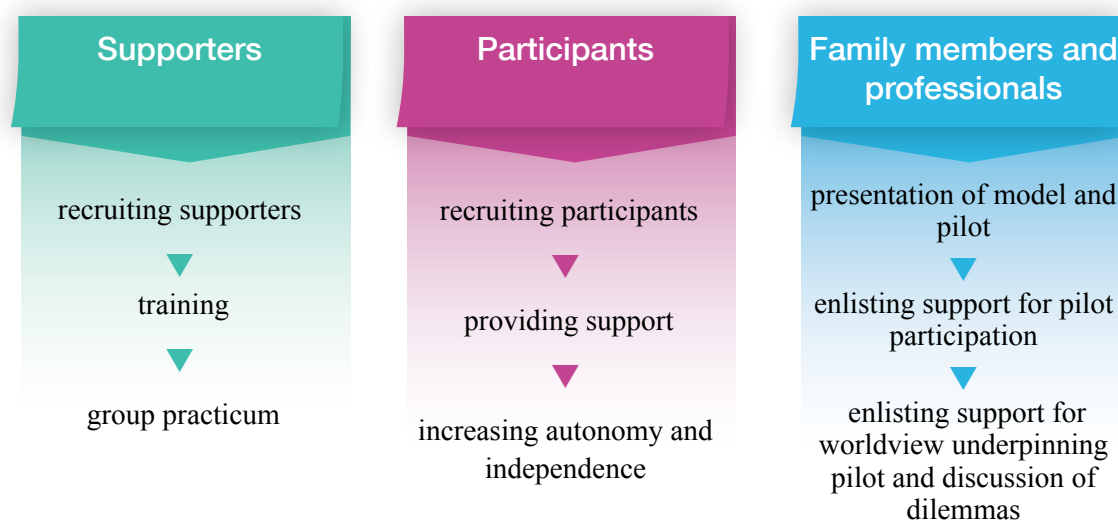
Supporters

recruiting supporters

training

group practicum

Participants

recruiting participants

providing support

increasing autonomy and independence

Family members and professionals

presentation of model and pilot

enlisting support for pilot participation

enlisting support for worldview underpinning pilot and discussion of dilemmas